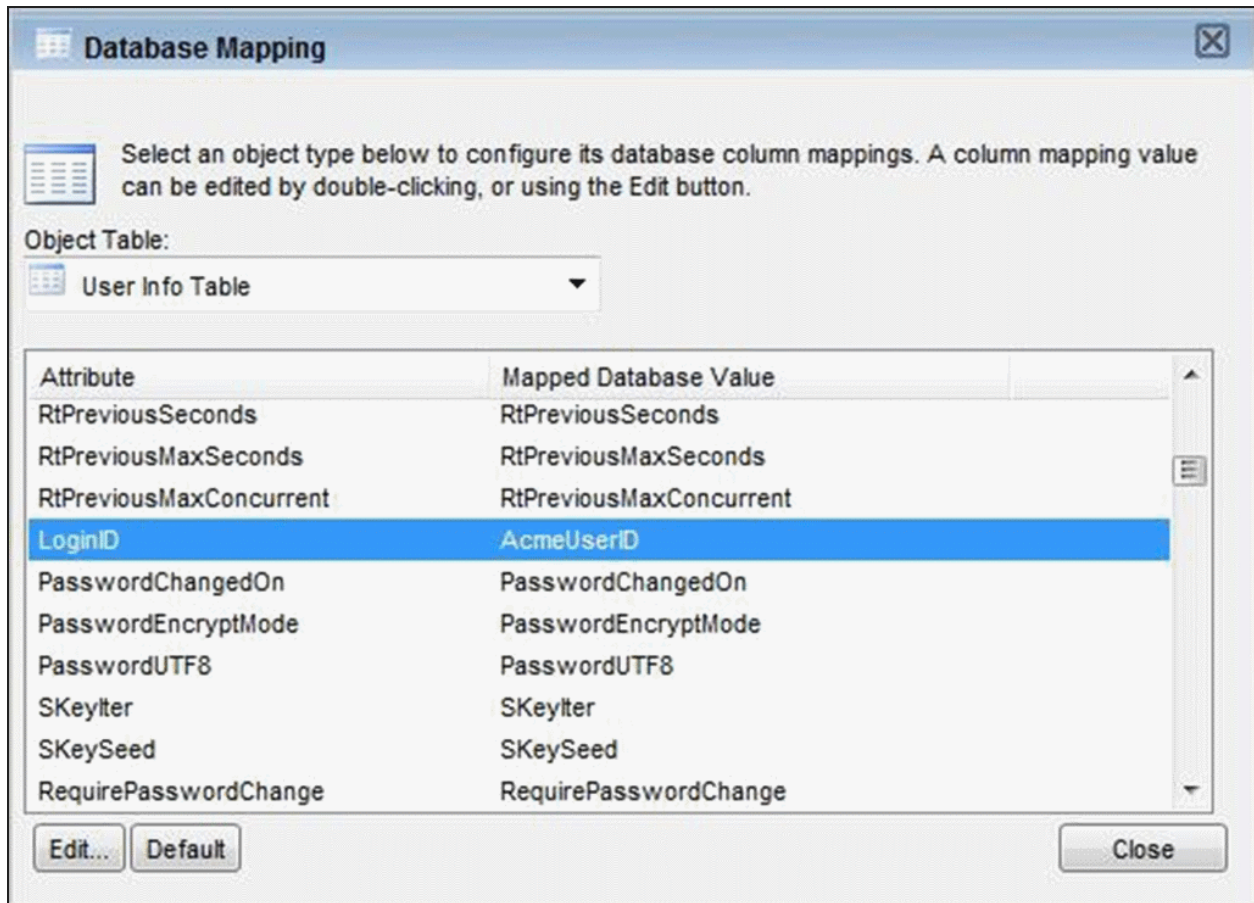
Database Mapping

Select an object type below to configure its database column mappings. A column mapping value can be edited by double-clicking, or using the Edit button.

Object Table:

User Info Table

| Attribute | Mapped Database Value |
|---|---|
| RtPreviousSeconds | RtPreviousSeconds |
| RtPreviousMaxSeconds | RtPreviousMaxSeconds |
| RtPreviousMaxConcurrent | RtPreviousMaxConcurrent |
| LoginID | AcmeUserID |
| PasswordChangedOn | PasswordChangedOn |
| PasswordEncryptMode | PasswordEncryptMode |
| PasswordUTF8 | PasswordUTF8 |
| SKeylter | SKeylter |
| SKeySeed | SKeySeed |
| RequirePasswordChange | RequirePasswordChange |

Edit... Default Close